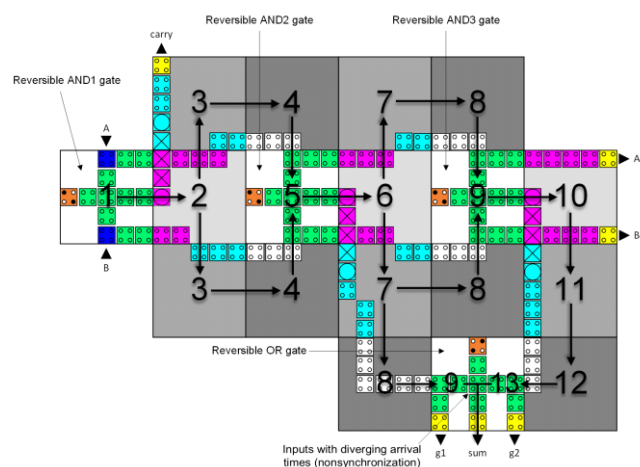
carry

Reversible AND2 gate

Reversible AND3 gate

Reversible AND1 gate

A

B

A

B

3 4 7 8

1 2 5 6 9 10

3 4 7 8 11

Reversible OR gate

8 9 13 12

Inputs with diverging arrival times (nonsynchronization)

g1 sum g2